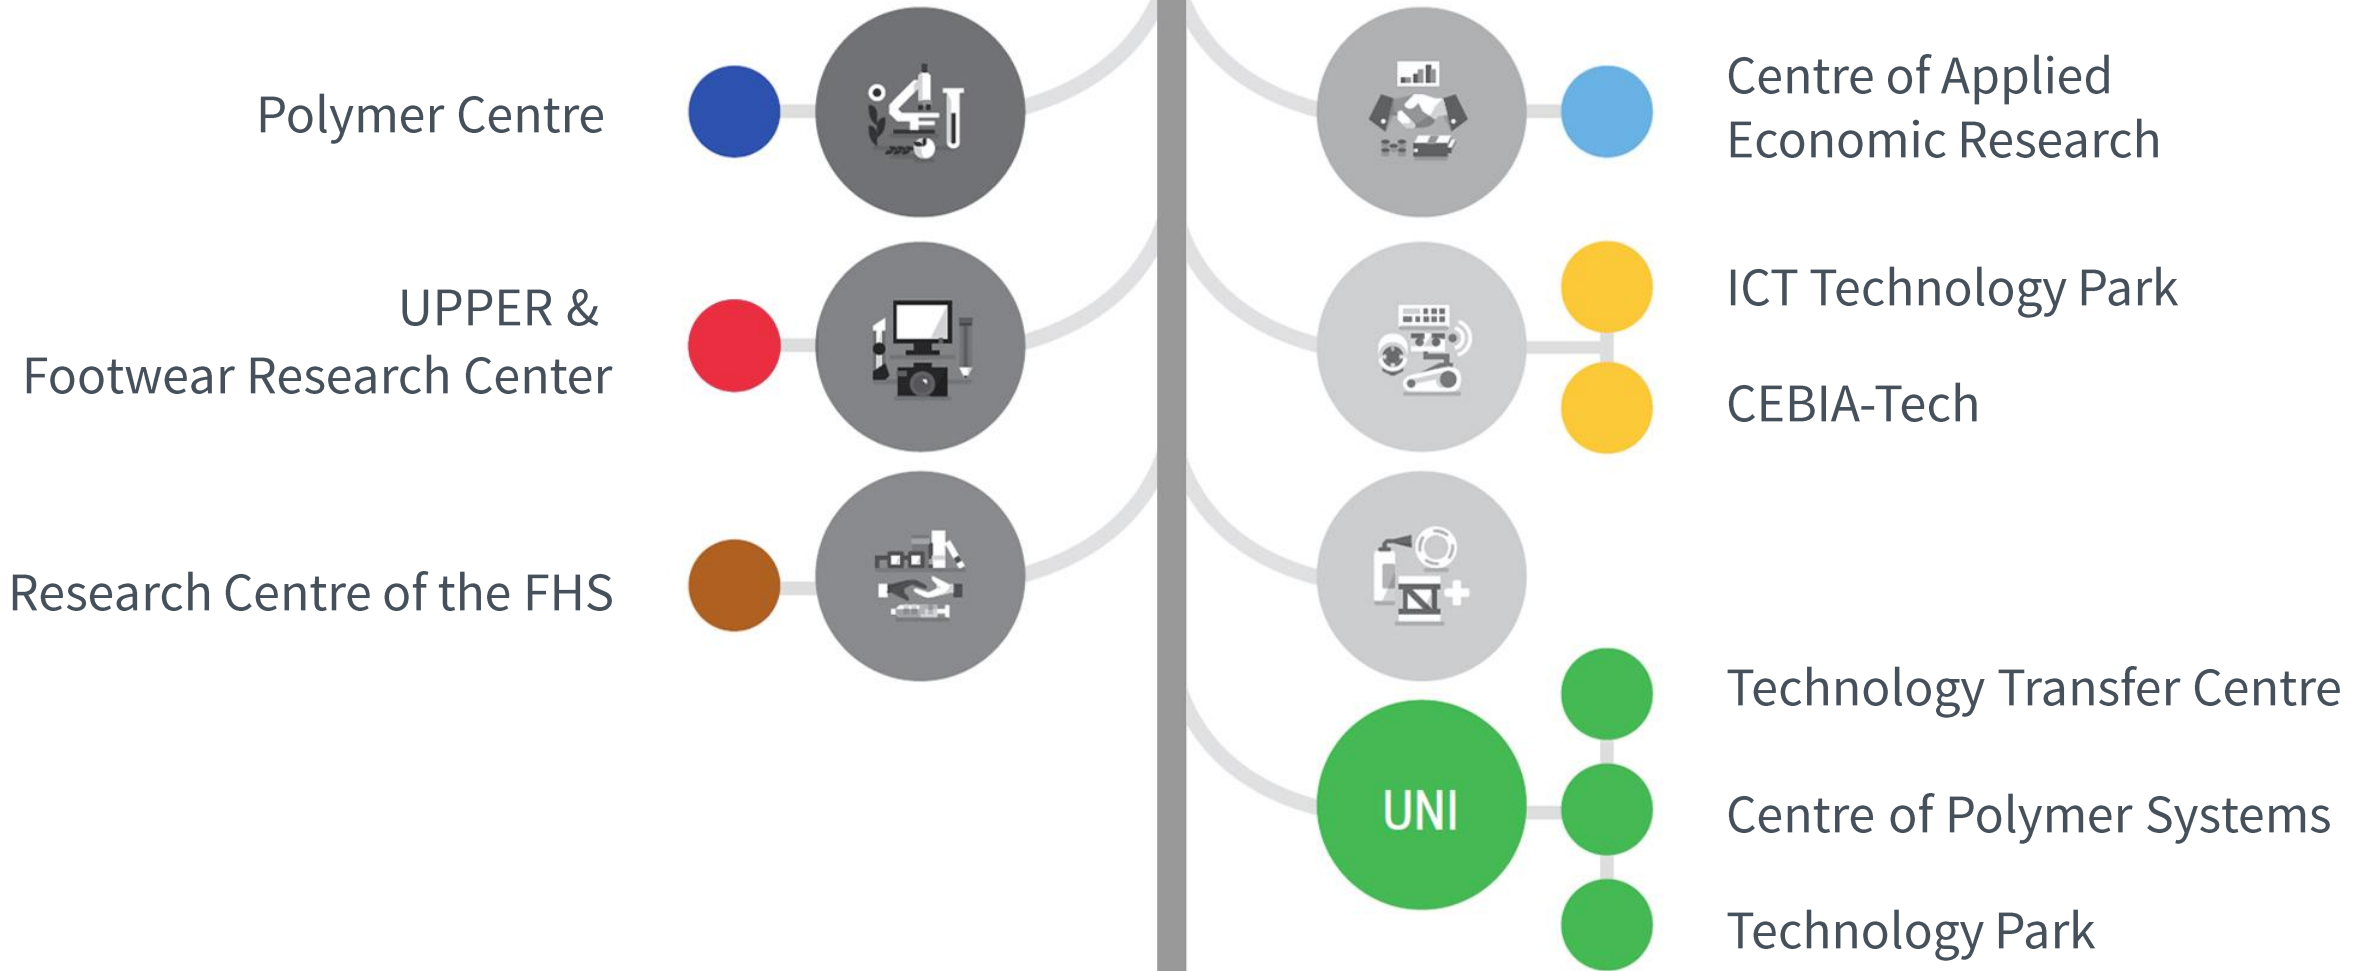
Polymer Centre

UPPER &
Footwear Research Center

Research Centre of the FHS

Centre of Applied
Economic Research

ICT Technology Park

CEBIA-Tech

UNI

Technology Transfer Centre

Centre of Polymer Systems

Technology Park